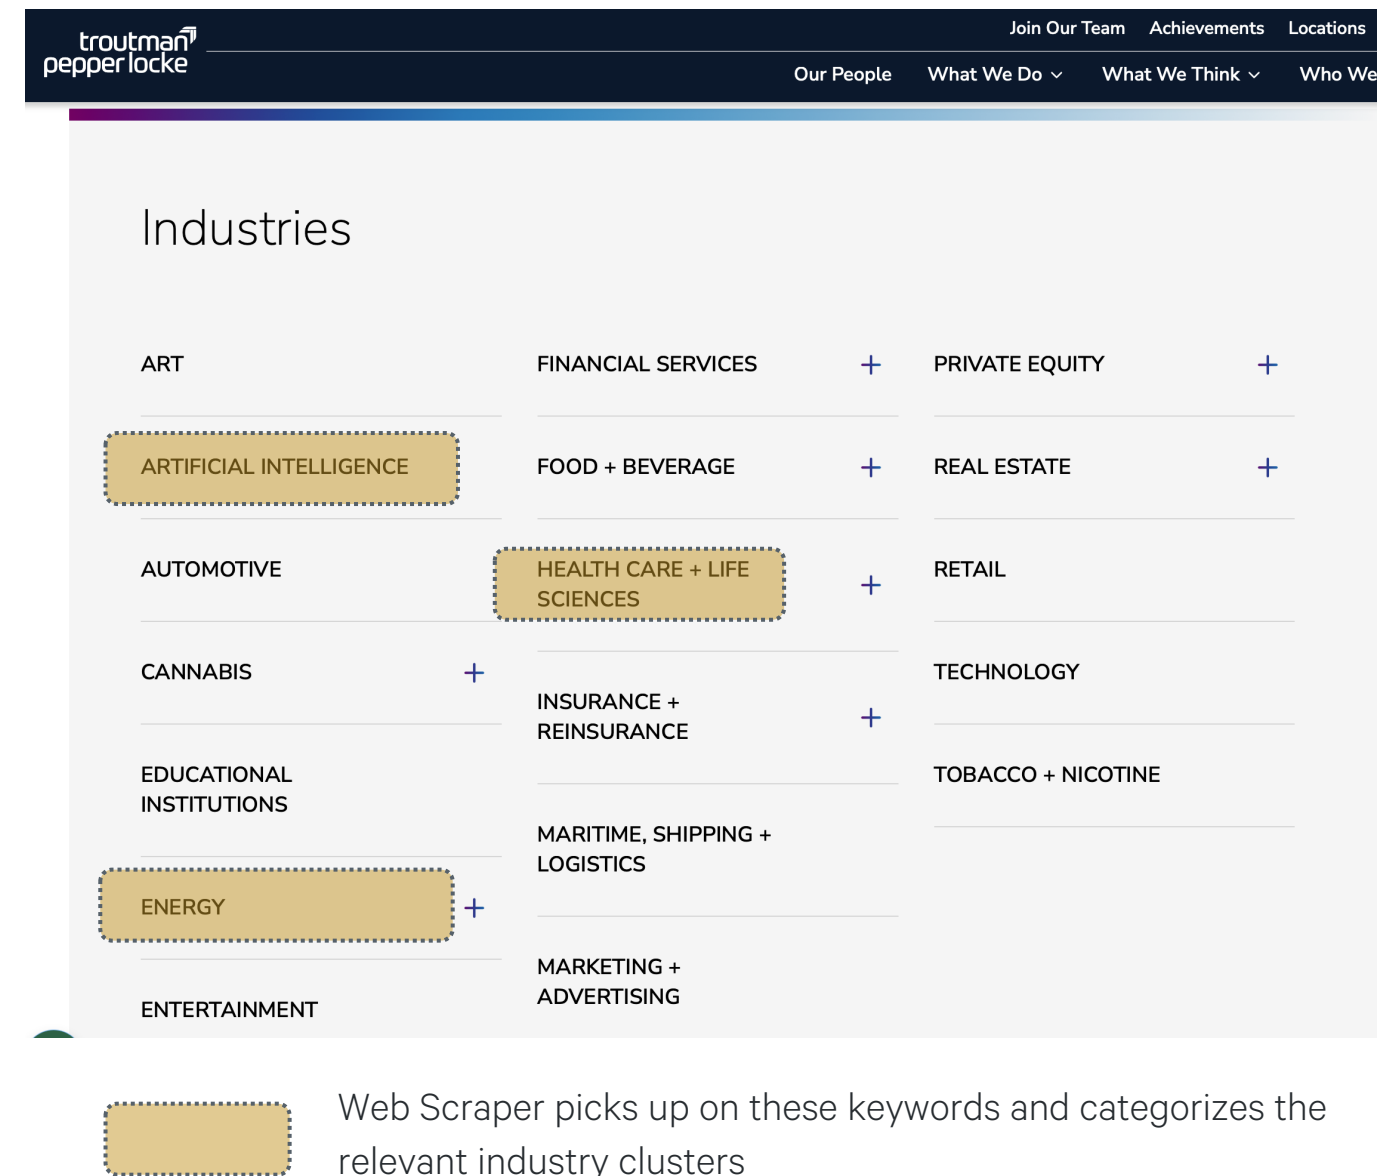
troutman pepper locke

Join Our Team Achievements Locations

Our People What We Do What We Think Who We

Industries

ART

ARTIFICIAL INTELLIGENCE

AUTOMOTIVE

CANNABIS +

EDUCATIONAL INSTITUTIONS

ENERGY +

ENTERTAINMENT

FINANCIAL SERVICES +

FOOD + BEVERAGE +

HEALTH CARE + LIFE SCIENCES +

INSURANCE + REINSURANCE +

MARITIME, SHIPPING + LOGISTICS

MARKETING + ADVERTISING

PRIVATE EQUITY +

REAL ESTATE +

RETAIL

TECHNOLOGY

TOBACCO + NICOTINE

Web Scraper picks up on these keywords and categorizes the relevant industry clusters